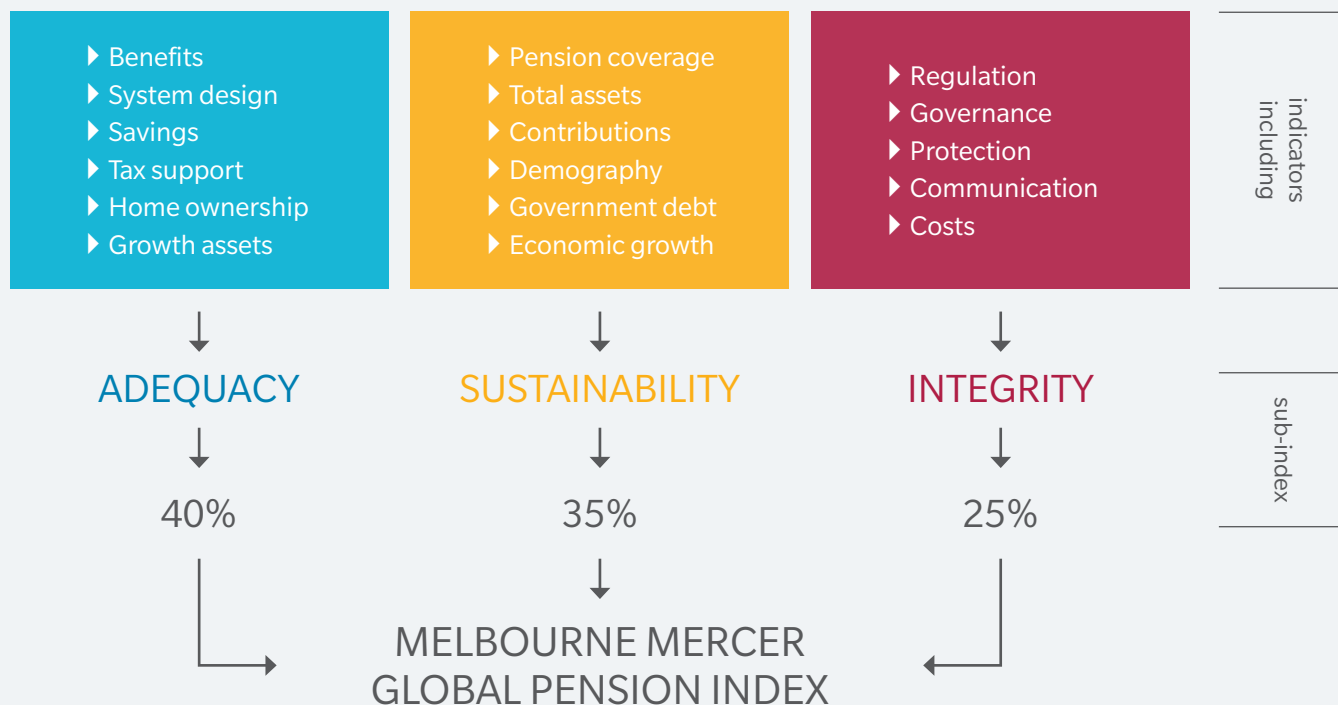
Benefits
System design
Savings
Tax support
Home ownership
Growth assets

Pension coverage
Total assets
Contributions
Demography
Government debt
Economic growth

Regulation
Governance
Protection
Communication
Costs

indicators including

ADEQUACY

SUSTAINABILITY

INTEGRITY

sub-index

40%

35%

25%

MELBOURNE MERCER GLOBAL PENSION INDEX